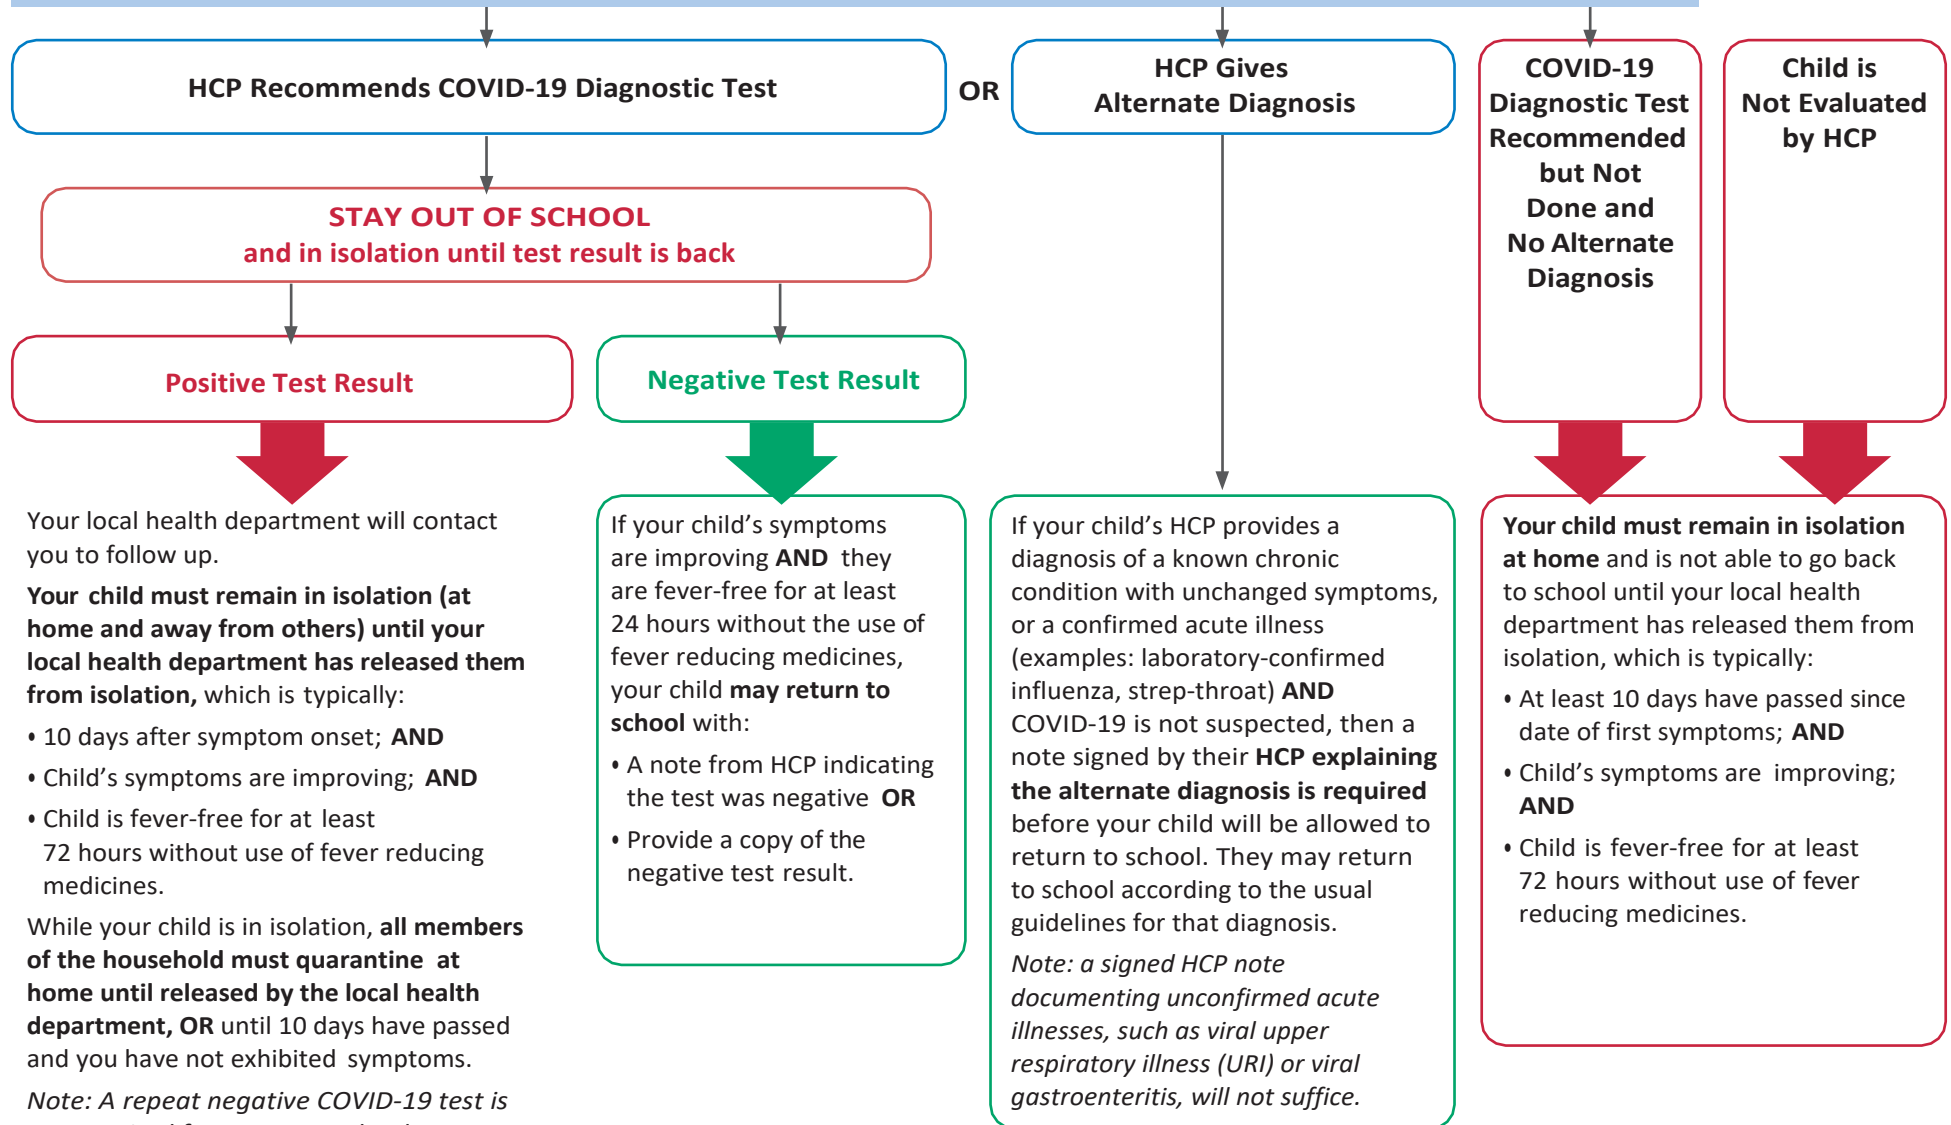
HCP Recommends COVID-19 Diagnostic Test

OR

HCP Gives Alternate Diagnosis

COVID-19 Diagnostic Test Recommended but Not Done and No Alternate Diagnosis

Child is Not Evaluated by HCP

STAY OUT OF SCHOOL
and in isolation until test result is back

Positive Test Result

Negative Test Result

Your local health department will contact you to follow up.

**Your child must remain in isolation (at home and away from others) until your local health department has released them from isolation,** which is typically:

• 10 days after symptom onset; **AND**

• Child's symptoms are improving; **AND**

• Child is fever-free for at least 72 hours without use of fever reducing medicines.

While your child is in isolation, **all members of the household must quarantine at home until released by the local health department, OR** until 10 days have passed and you have not exhibited symptoms.

*Note: A repeat negative COVID-19 test is* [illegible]

If your child's symptoms are improving **AND** they are fever-free for at least 24 hours without the use of fever reducing medicines, your child **may return to school** with:

• A note from HCP indicating the test was negative **OR**

• Provide a copy of the negative test result.

If your child's HCP provides a diagnosis of a known chronic condition with unchanged symptoms, or a confirmed acute illness (examples: laboratory-confirmed influenza, strep-throat) **AND** COVID-19 is not suspected, then a note signed by their **HCP explaining the alternate diagnosis is required** before your child will be allowed to return to school. They may return to school according to the usual guidelines for that diagnosis.

*Note: a signed HCP note documenting unconfirmed acute illnesses, such as viral upper respiratory illness (URI) or viral gastroenteritis, will not suffice.*

**Your child must remain in isolation at home** and is not able to go back to school until your local health department has released them from isolation, which is typically:

• At least 10 days have passed since date of first symptoms; **AND**

• Child's symptoms are improving; **AND**

• Child is fever-free for at least 72 hours without use of fever reducing medicines.